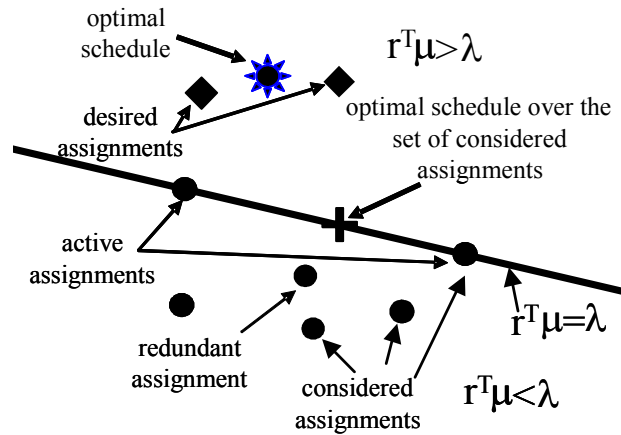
optimal schedule

$r^T\mu > \lambda$

desired assignments

optimal schedule over the set of considered assignments

active assignments

redundant assignment

considered assignments

$r^T\mu = \lambda$

$r^T\mu < \lambda$